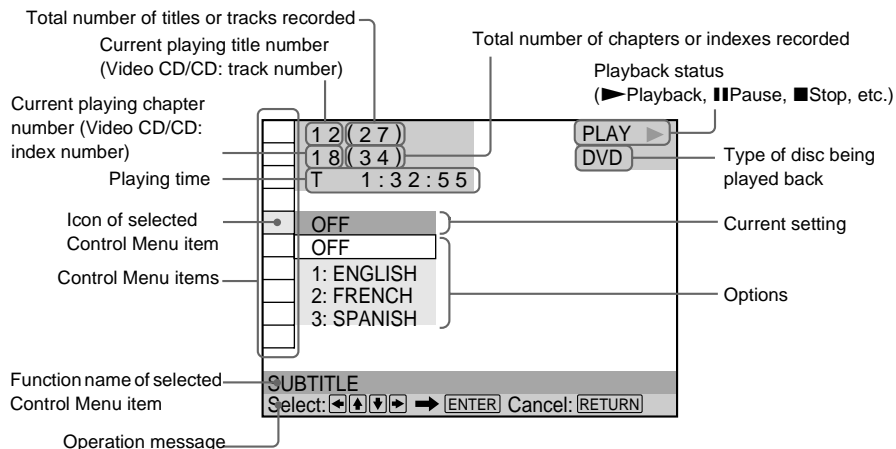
Total number of titles or tracks recorded

Current playing title number (Video CD/CD: track number)

Total number of chapters or indexes recorded

Playback status (►Playback, ❚❚Pause, ■Stop, etc.)

Current playing chapter number (Video CD/CD: index number)

Playing time

Icon of selected Control Menu item

Control Menu items

12 (27)

18 (34)

T 1:32:55

PLAY ►

DVD

Type of disc being played back

OFF

Current setting

OFF

1: ENGLISH

2: FRENCH

3: SPANISH

Options

Function name of selected Control Menu item

SUBTITLE

Select: ◄ ▲ ▼ ► ➡ ENTER Cancel: RETURN

Operation message